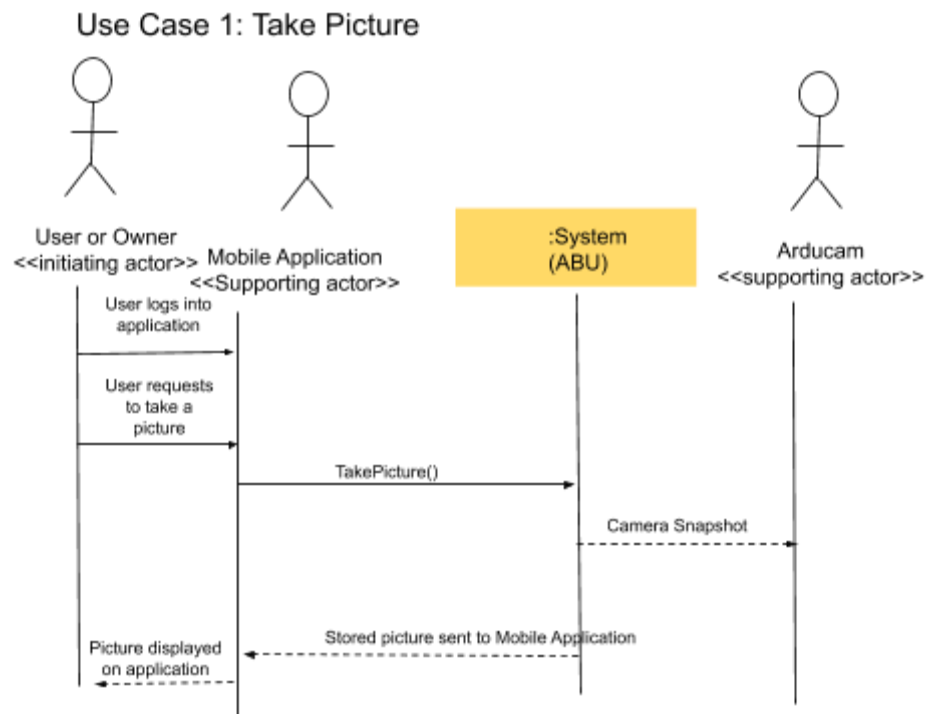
Use Case 1: Take Picture

User or Owner
<<initiating actor>>

Mobile Application
<<Supporting actor>>

:System
(ABU)

Arducam
<<supporting actor>>

User logs into application

User requests to take a picture

TakePicture()

Camera Snapshot

Stored picture sent to Mobile Application

Picture displayed on application